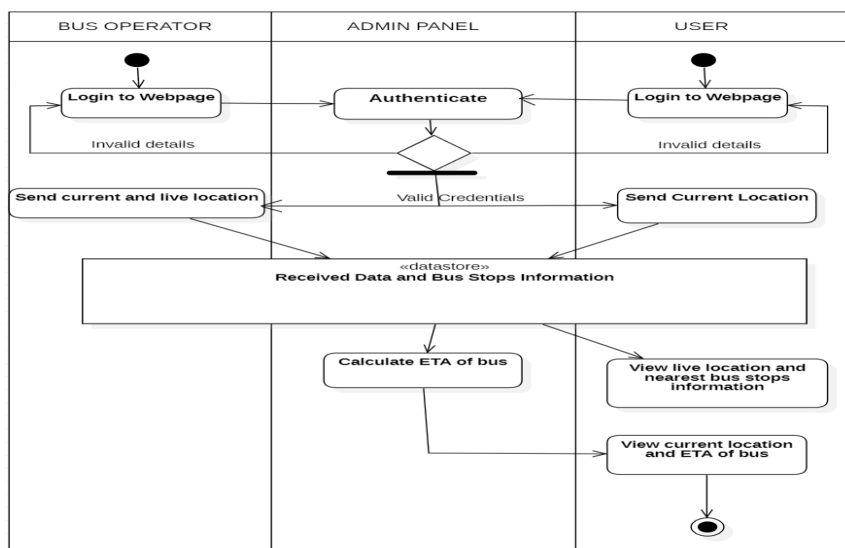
BUS OPERATOR

ADMIN PANEL

USER

Login to Webpage

Authenticate

Login to Webpage

Invalid details

Invalid details

Send current and live location

Valid Credentials

Send Current Location

«datastore»
Received Data and Bus Stops Information

Calculate ETA of bus

View live location and nearest bus stops information

View current location and ETA of bus